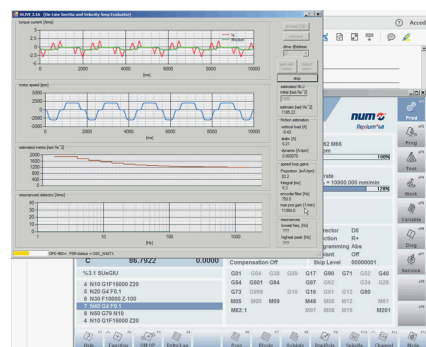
ELIVE 3.16 (On Line Inertia and Velocity-loop Evaluator)

torque current [Arms]

Iq

Iq(peak)

[ms]

0 2000 4000 6000 8000

motor speed [rpm]

5000
0
-5000

0 2000 4000 6000 8000

estimated inertia [kgm²]

mechanical detector [mm]

40
20
0
-20
-40

1 10 100 1000

drive @ddress

stop

estimated Ji [kgm²]

estimated Jtot [kgm²]
1185.22

friction estimation
vertical load [A]
-0.43
static [A]
0.21
dynamic [A/rpm]
0.00070

speed loop gains
Pro portional [A/rpm]
83.2
Integral [ms]
5.3
encoder filter [Hz]
750.0
max pos gain [1/min]
11584.0

resonances
lowest freq [Hz]
???
highest peak [Hz]
???

CPD 460+ TSR (status = DSC_NUST)

Accd

num
flexium+

82 M66

100%

rate
= 10000.000 mm/min
178%

C 86.7922 0.0000

%3.1 SUeGU

8 N10 G1F15000 Z20
5 N20 G4 F0.1
3 N30 F10000 Z-100
7 N40 G4 F0.1
6 N50 G79 N10
4 N10 G1F15000 Z20

Compensation Off

ector D0
ction R+
gramming Abs
ent Off
Skip Level 00000001

| G01 | G04 | G35 | G9 | G17 | G90 | G71 | G52 | G40 |
|---|---|---|---|---|---|---|---|---|
| G54 | G801 | G94 | | G97 | G82 | | G24 | G26 |
| G73 | G999 | | G16 | G10 | G11 | G12 | G80 | |
| M05 | M00 | M09 | | M48 | M05 | M12 | | M01 |
| M62:1 | | | | M07 | M08 | M19 | | M201 |

Prod
Prog
Tool
Work
Variable
Diag
Service

Help Function Off-Off Extra Lo Axis Block Scripts DemKeb Tablo Channel Mode